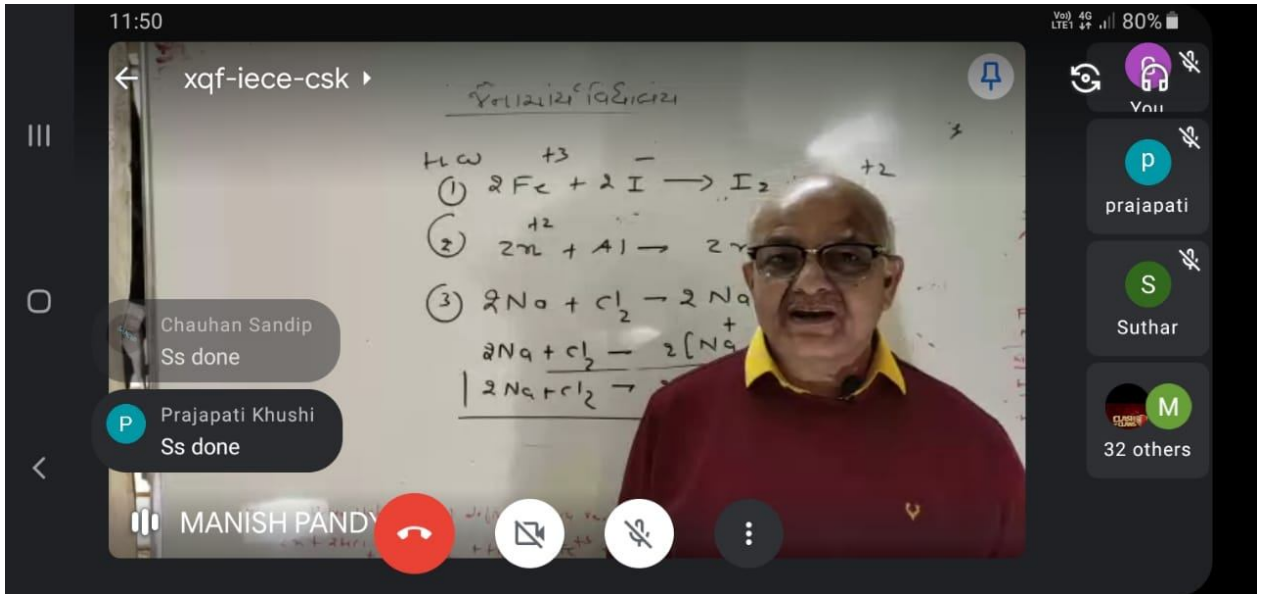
11:50

Vo) 4G LTE1 80%

xqf-iece-csk

You

p
prajapati

S
Suthar

M
32 others

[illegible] વિદ્યાલય

HW

① $2Fe^{+3} + 2I^{-} \longrightarrow I_2$ +2

② $2n^{+2} + Al \rightarrow 2n$

③ $2Na + Cl_2 \rightarrow 2Na$

$2Na + Cl_2 \rightarrow 2[Na^{+}$

$2Na + Cl_2 \rightarrow$

Chauhan Sandip
Ss done

P
Prajapati Khushi
Ss done

MANISH PANDY